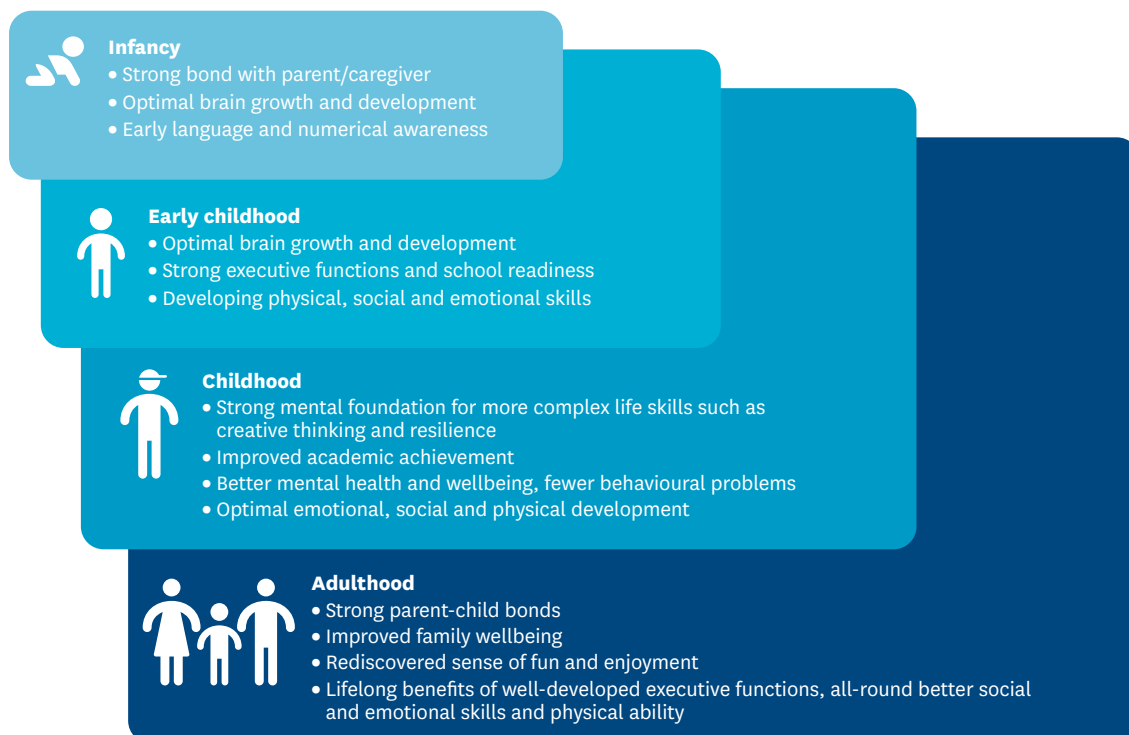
Infancy
• Strong bond with parent/caregiver
• Optimal brain growth and development
• Early language and numerical awareness

Early childhood
• Optimal brain growth and development
• Strong executive functions and school readiness
• Developing physical, social and emotional skills

Childhood
• Strong mental foundation for more complex life skills such as creative thinking and resilience
• Improved academic achievement
• Better mental health and wellbeing, fewer behavioural problems
• Optimal emotional, social and physical development

Adulthood
• Strong parent-child bonds
• Improved family wellbeing
• Rediscovered sense of fun and enjoyment
• Lifelong benefits of well-developed executive functions, all-round better social and emotional skills and physical ability